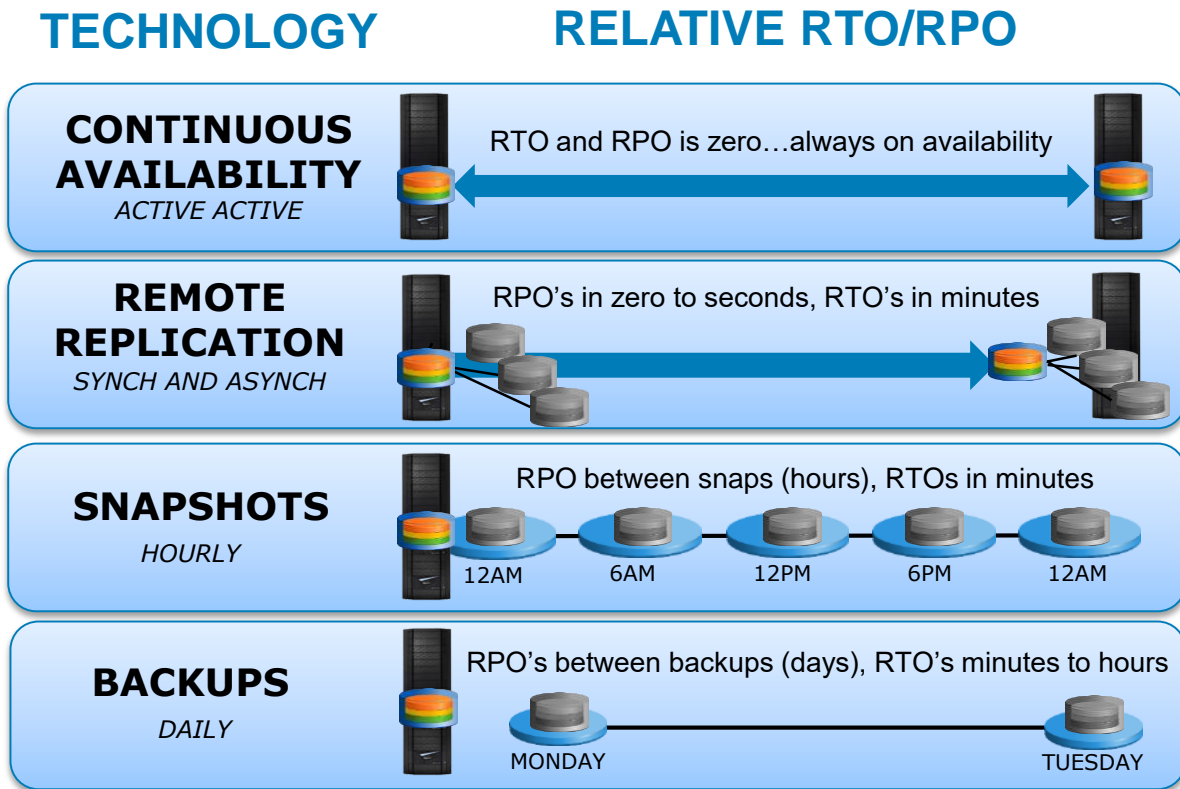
TECHNOLOGY

RELATIVE RTO/RPO

CONTINUOUS AVAILABILITY
ACTIVE ACTIVE

RTO and RPO is zero…always on availability

REMOTE REPLICATION
SYNCH AND ASYNCH

RPO’s in zero to seconds, RTO’s in minutes

SNAPSHOTS
HOURLY

RPO between snaps (hours), RTOs in minutes

12AM 6AM 12PM 6PM 12AM

BACKUPS
DAILY

RPO’s between backups (days), RTO’s minutes to hours

MONDAY TUESDAY